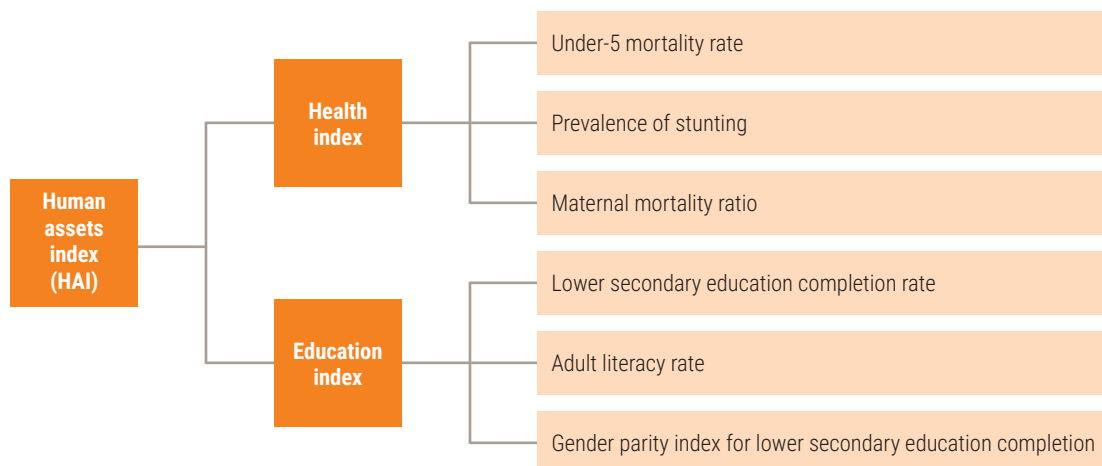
Human assets index (HAI)

Health index

Under-5 mortality rate

Prevalence of stunting

Maternal mortality ratio

Education index

Lower secondary education completion rate

Adult literacy rate

Gender parity index for lower secondary education completion